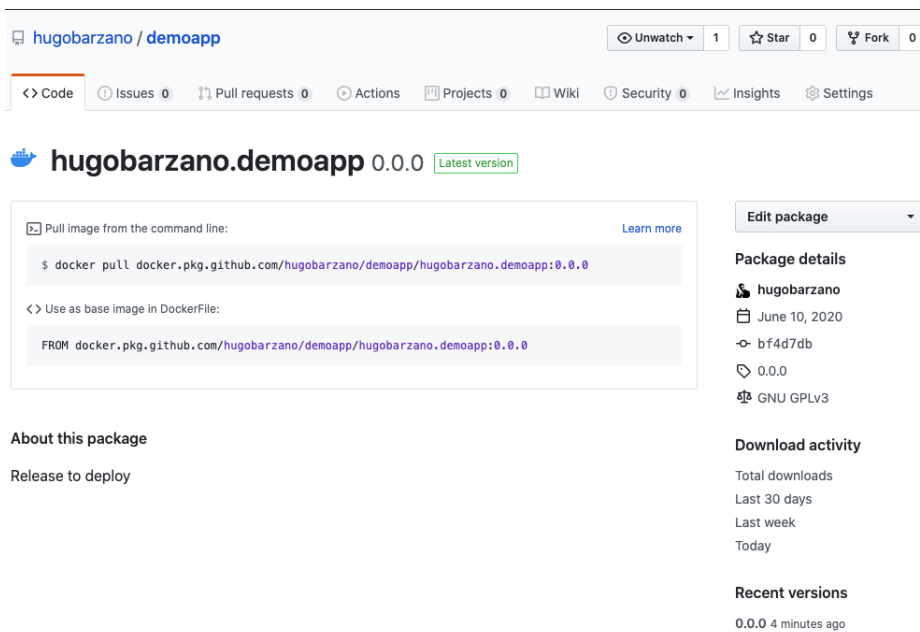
hugobarzano / demoapp

Unwatch 1 Star 0 Fork 0

<> Code Issues 0 Pull requests 0 Actions Projects 0 Wiki Security 0 Insights Settings

hugobarzano.demoapp 0.0.0 Latest version

Pull image from the command line: Learn more

$ docker pull docker.pkg.github.com/hugobarzano/demoapp/hugobarzano.demoapp:0.0.0

<> Use as base image in DockerFile:

FROM docker.pkg.github.com/hugobarzano/demoapp/hugobarzano.demoapp:0.0.0

About this package

Release to deploy

Edit package

Package details

hugobarzano

June 10, 2020

bf4d7db

0.0.0

GNU GPLv3

Download activity

Total downloads

Last 30 days

Last week

Today

Recent versions

0.0.0 4 minutes ago